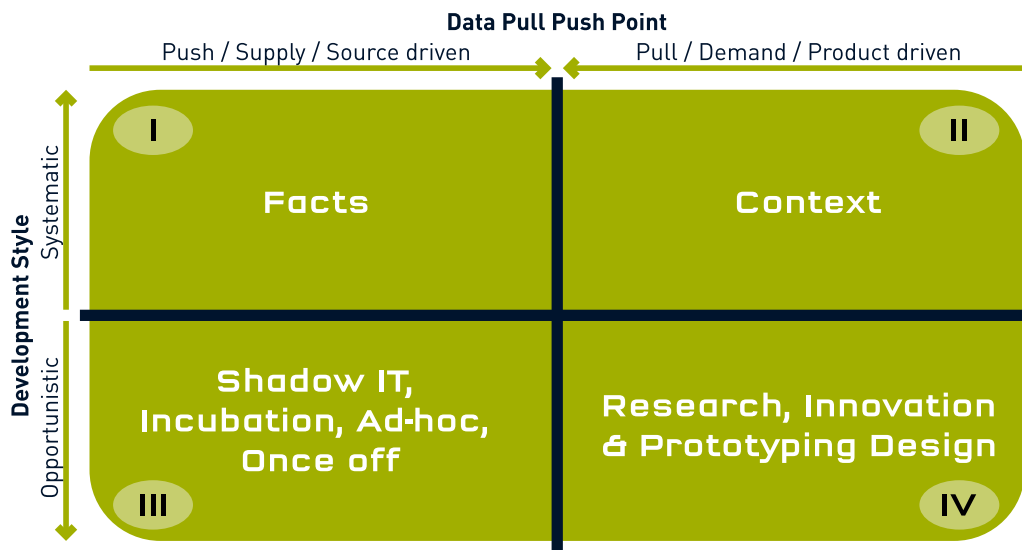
Data Pull Push Point

Push / Supply / Source driven

Pull / Demand / Product driven

Development Style

Systematic

Opportunistic

I

Facts

II

Context

Shadow IT, Incubation, Ad-hoc, Once off

III

Research, Innovation & Prototyping Design

IV